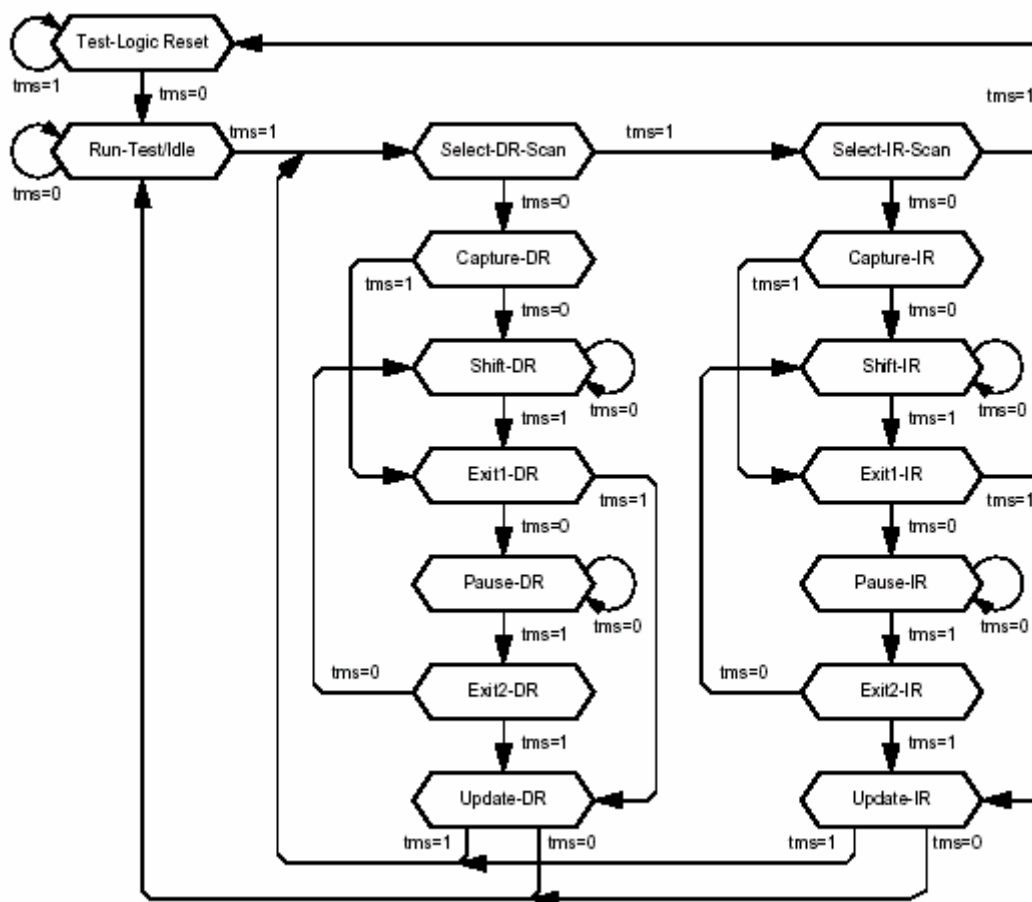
Test-Logic Reset
tms=1
tms=0
tms=1
Run-Test/Idle
tms=0
tms=1
Select-DR-Scan
tms=1
Select-IR-Scan
tms=0
tms=0
Capture-DR
tms=1
Capture-IR
tms=1
tms=0
tms=0
Shift-DR
tms=0
Shift-IR
tms=0
tms=1
tms=1
Exit1-DR
tms=1
Exit1-IR
tms=1
tms=0
tms=0
Pause-DR
tms=0
Pause-IR
tms=0
tms=1
tms=1
tms=0
Exit2-DR
tms=0
Exit2-IR
tms=1
tms=1
Update-DR
Update-IR
tms=1
tms=0
tms=1
tms=0